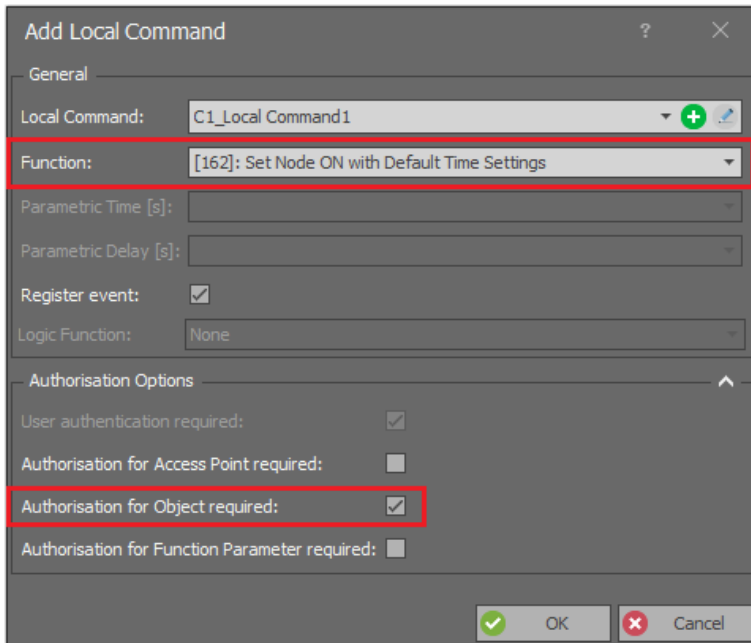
Add Local Command ? ×

General

Local Command: C1_Local Command1

Function: [162]: Set Node ON with Default Time Settings

Parametric Time [s]:

Parametric Delay [s]:

Register event:

Logic Function: None

Authorisation Options

User authentication required:

Authorisation for Access Point required:

Authorisation for Object required:

Authorisation for Function Parameter required:

OK Cancel